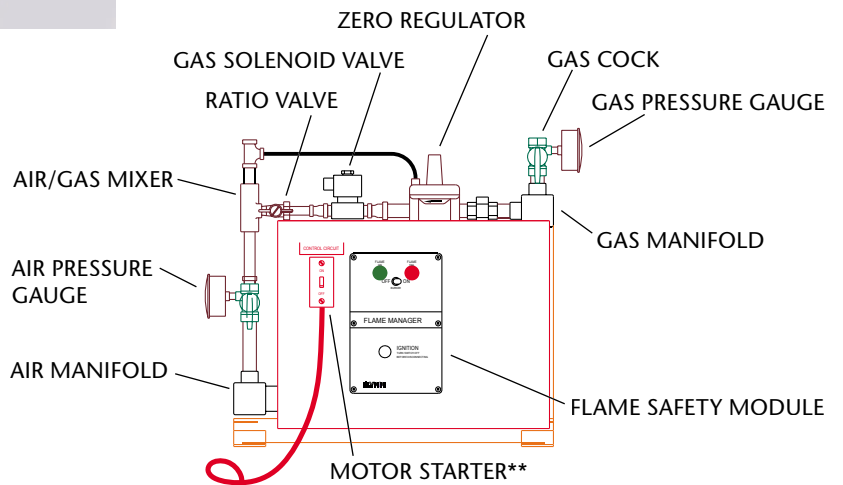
ZERO REGULATOR

GAS SOLENOID VALVE

GAS COCK

RATIO VALVE

GAS PRESSURE GAUGE

AIR/GAS MIXER

GAS MANIFOLD

AIR PRESSURE GAUGE

CONTROL CIRCUIT

ON

OFF

FLAME

FLAME

OFF ON

FLAME MANAGER

IGNITION

AIR MANIFOLD

FLAME SAFETY MODULE

MOTOR STARTER**